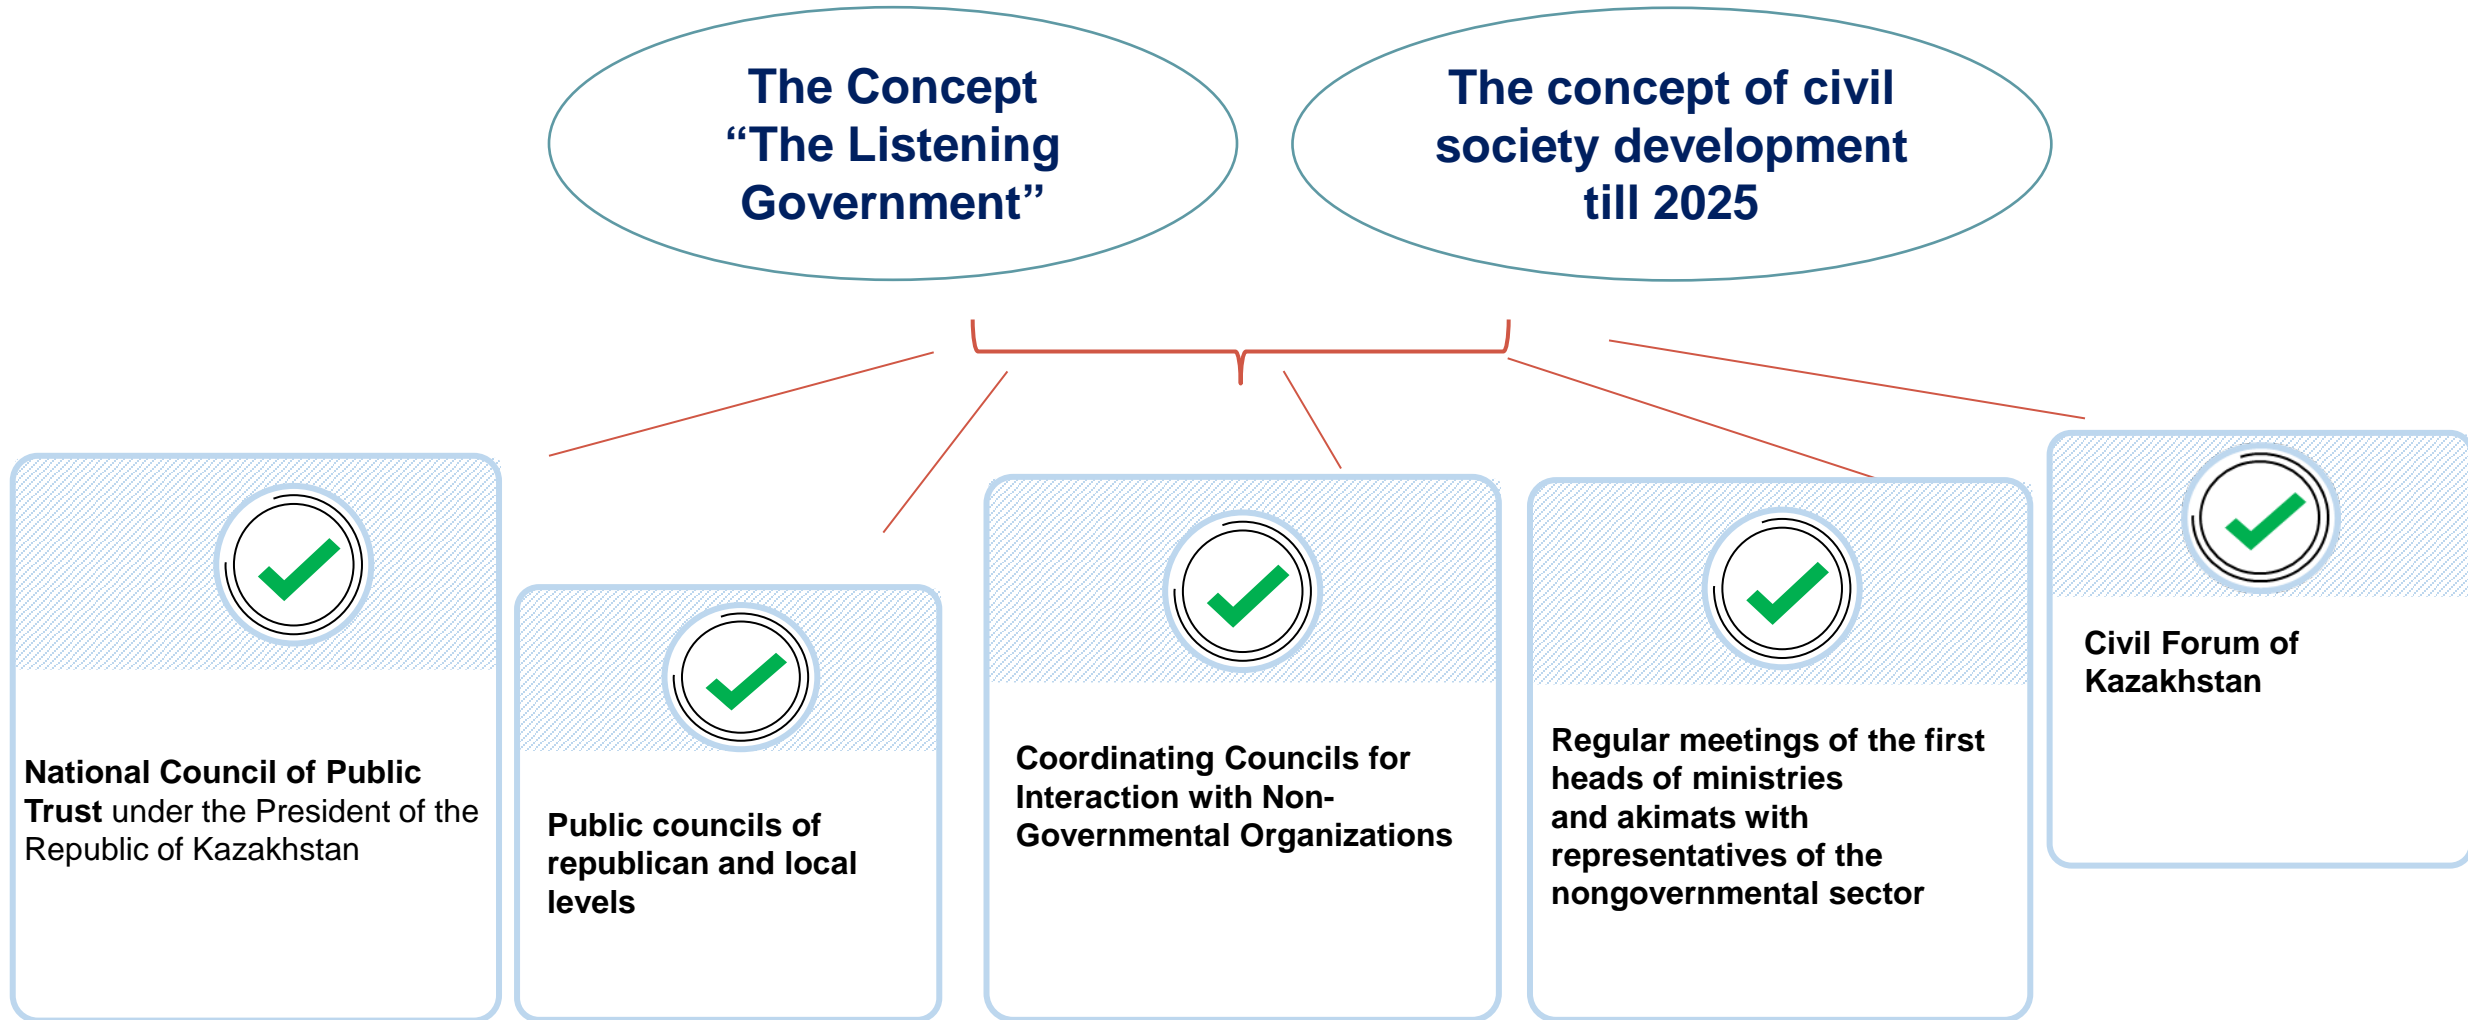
The Concept "The Listening Government"

The concept of civil society development till 2025

National Council of Public Trust under the President of the Republic of Kazakhstan

Public councils of republican and local levels

Coordinating Councils for Interaction with Non-Governmental Organizations

Regular meetings of the first heads of ministries and akimats with representatives of the nongovernmental sector

Civil Forum of Kazakhstan